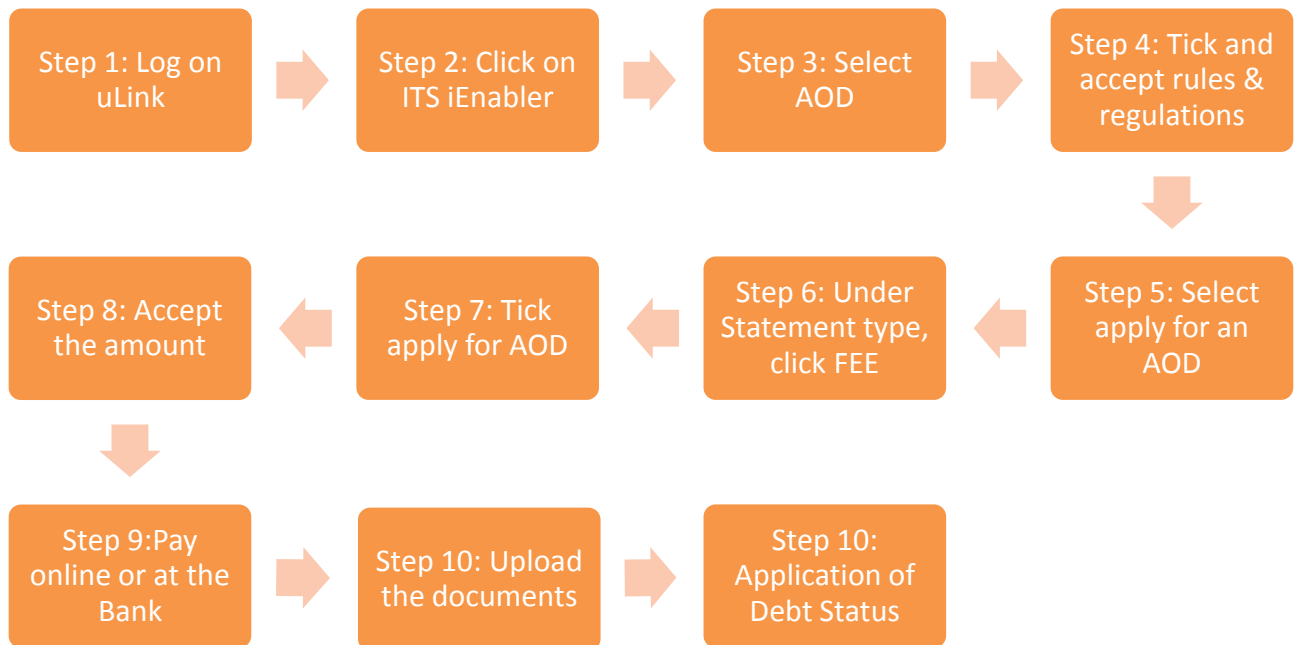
Step 1: Log on uLink

Step 2: Click on ITS iEnabler

Step 3: Select AOD

Step 4: Tick and accept rules & regulations

Step 5: Select apply for an AOD

Step 6: Under Statement type, click FEE

Step 7: Tick apply for AOD

Step 8: Accept the amount

Step 9:Pay online or at the Bank

Step 10: Upload the documents

Step 10: Application of Debt Status